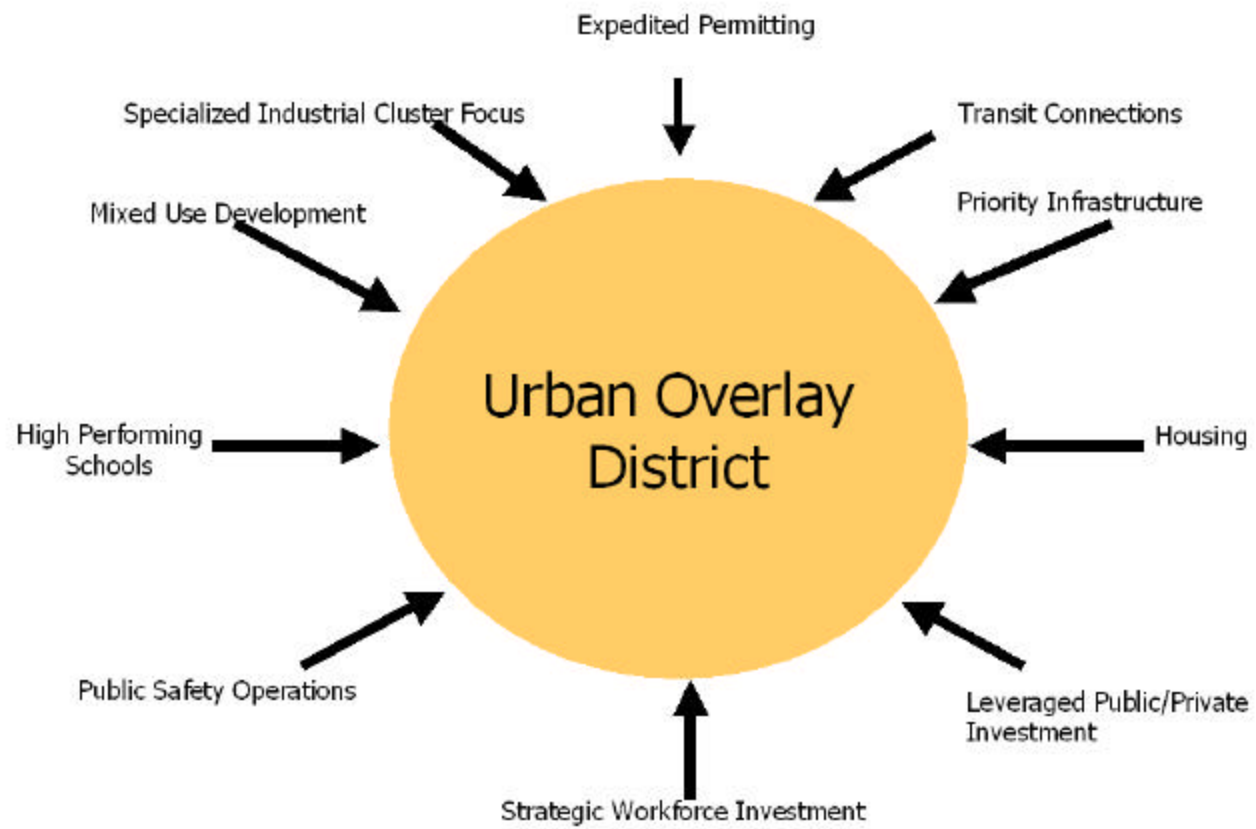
Expedited Permitting

Specialized Industrial Cluster Focus

Transit Connections

Mixed Use Development

Priority Infrastructure

Urban Overlay District

High Performing Schools

Housing

Public Safety Operations

Leveraged Public/Private Investment

Strategic Workforce Investment